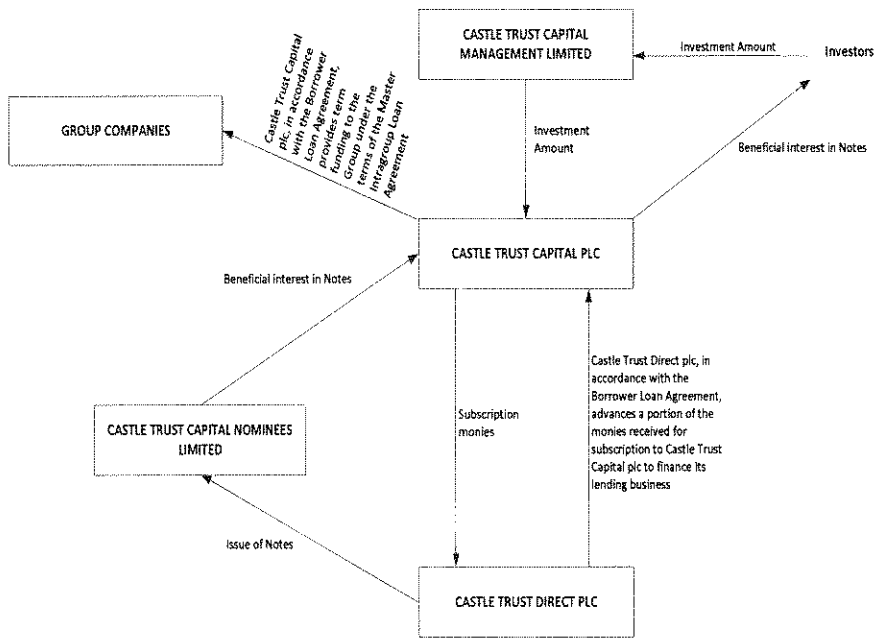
CASTLE TRUST CAPITAL MANAGEMENT LIMITED

Investment Amount

Investors

Castle Trust Capital plc, in accordance with the Borrower Loan Agreement, provides term funding to the Group under the terms of the Master Intragroup Loan Agreement

GROUP COMPANIES

Investment Amount

Beneficial interest in Notes

CASTLE TRUST CAPITAL PLC

Beneficial interest in Notes

Subscription monies

Castle Trust Direct plc, in accordance with the Borrower Loan Agreement, advances a portion of the monies received for subscription to Castle Trust Capital plc to finance its lending business

CASTLE TRUST CAPITAL NOMINEES LIMITED

Issue of Notes

CASTLE TRUST DIRECT PLC